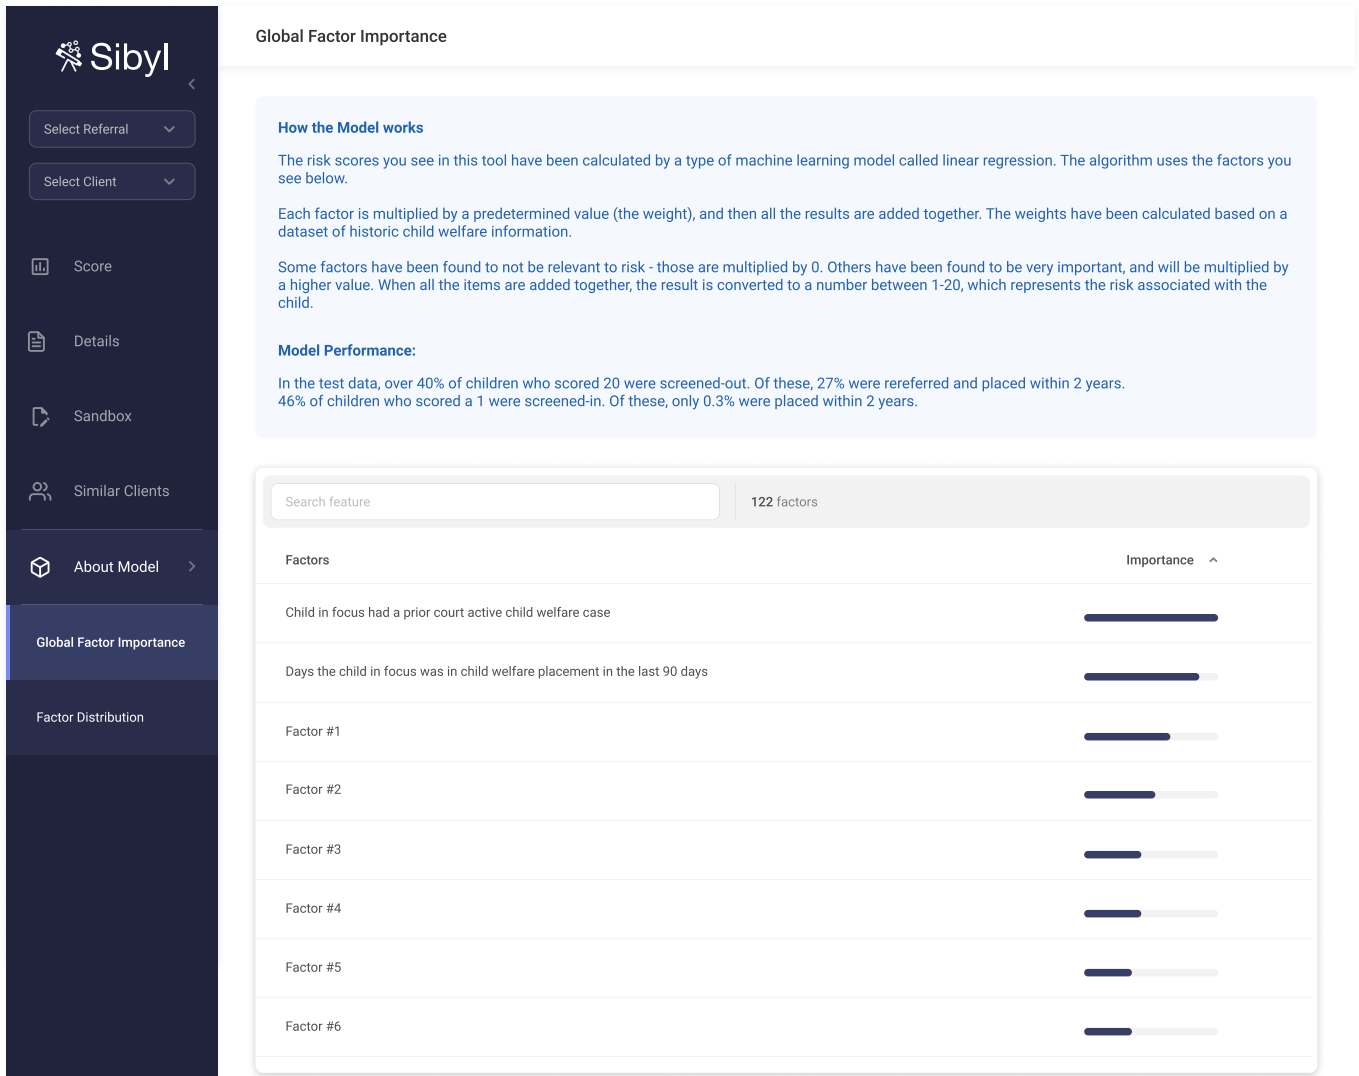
Sibyl

Select Referral

Select Client

Score

Details

Sandbox

Similar Clients

About Model

Global Factor Importance

Factor Distribution

Global Factor Importance

How the Model works

The risk scores you see in this tool have been calculated by a type of machine learning model called linear regression. The algorithm uses the factors you see below.

Each factor is multiplied by a predetermined value (the weight), and then all the results are added together. The weights have been calculated based on a dataset of historic child welfare information.

Some factors have been found to not be relevant to risk - those are multiplied by 0. Others have been found to be very important, and will be multiplied by a higher value. When all the items are added together, the result is converted to a number between 1-20, which represents the risk associated with the child.

Model Performance:

In the test data, over 40% of children who scored 20 were screened-out. Of these, 27% were rereferred and placed within 2 years.
46% of children who scored a 1 were screened-in. Of these, only 0.3% were placed within 2 years.

Search feature

122 factors

| Factors | Importance |
|---|---|
| Child in focus had a prior court active child welfare case | |
| Days the child in focus was in child welfare placement in the last 90 days | |
| Factor #1 | |
| Factor #2 | |
| Factor #3 | |
| Factor #4 | |
| Factor #5 | |
| Factor #6 | |